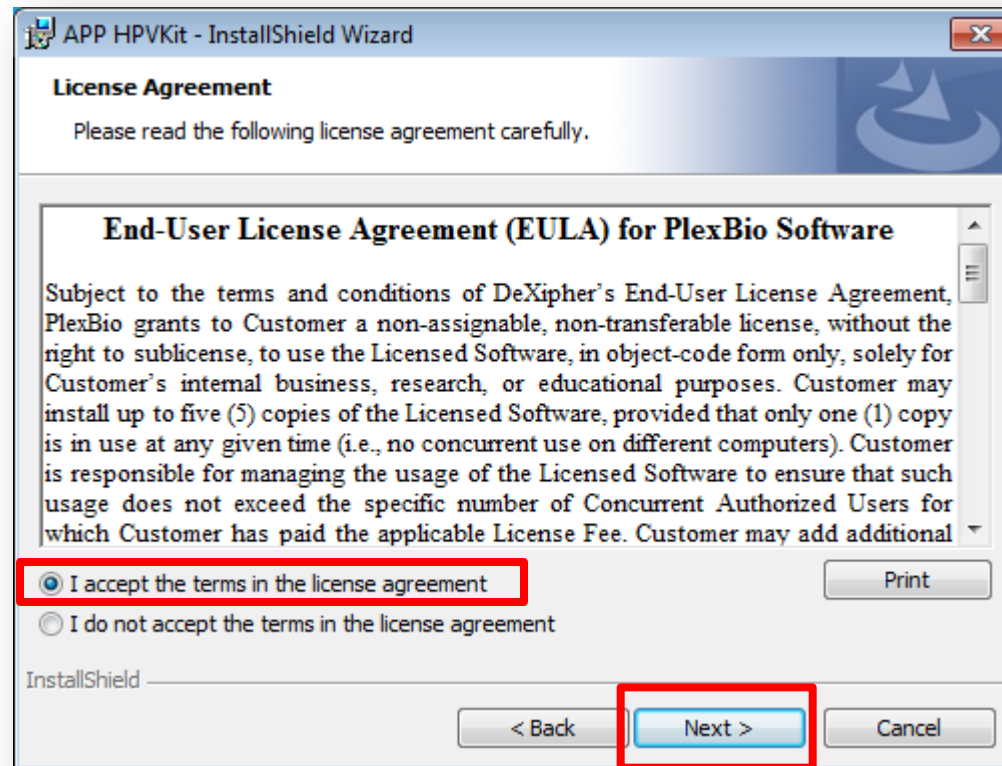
APP HPVKit - InstallShield Wizard

License Agreement

Please read the following license agreement carefully.

End-User License Agreement (EULA) for PlexBio Software

Subject to the terms and conditions of DeXipher's End-User License Agreement, PlexBio grants to Customer a non-assignable, non-transferable license, without the right to sublicense, to use the Licensed Software, in object-code form only, solely for Customer's internal business, research, or educational purposes. Customer may install up to five (5) copies of the Licensed Software, provided that only one (1) copy is in use at any given time (i.e., no concurrent use on different computers). Customer is responsible for managing the usage of the Licensed Software to ensure that such usage does not exceed the specific number of Concurrent Authorized Users for which Customer has paid the applicable License Fee. Customer may add additional

I accept the terms in the license agreement

I do not accept the terms in the license agreement

Print

InstallShield

< Back

Next >

Cancel